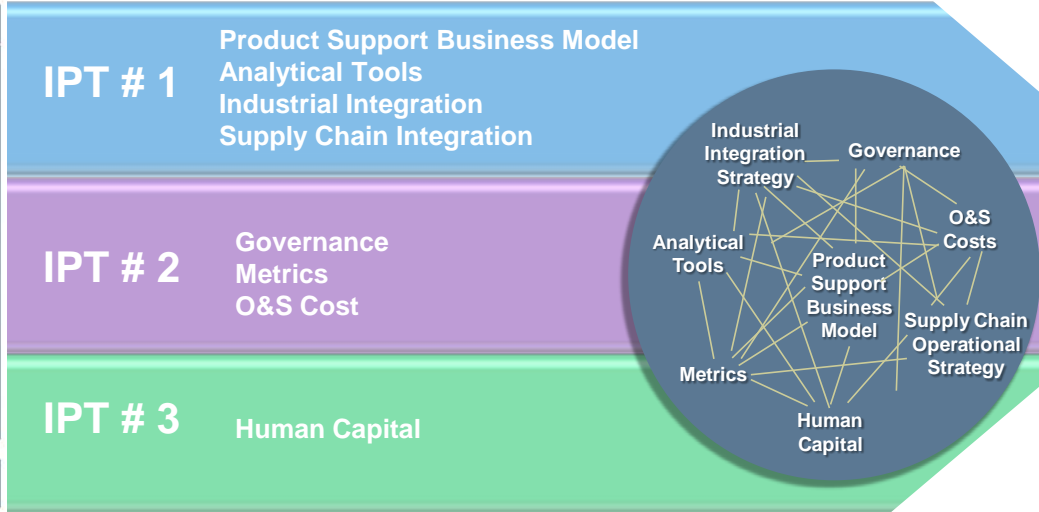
IPT # 1

Product Support Business Model
Analytical Tools
Industrial Integration
Supply Chain Integration

IPT # 2

Governance
Metrics
O&S Cost

IPT # 3

Human Capital

Industrial Integration Strategy

Governance

O&S Costs

Analytical Tools

Product Support Business Model

Supply Chain Operational Strategy

Metrics

Human Capital